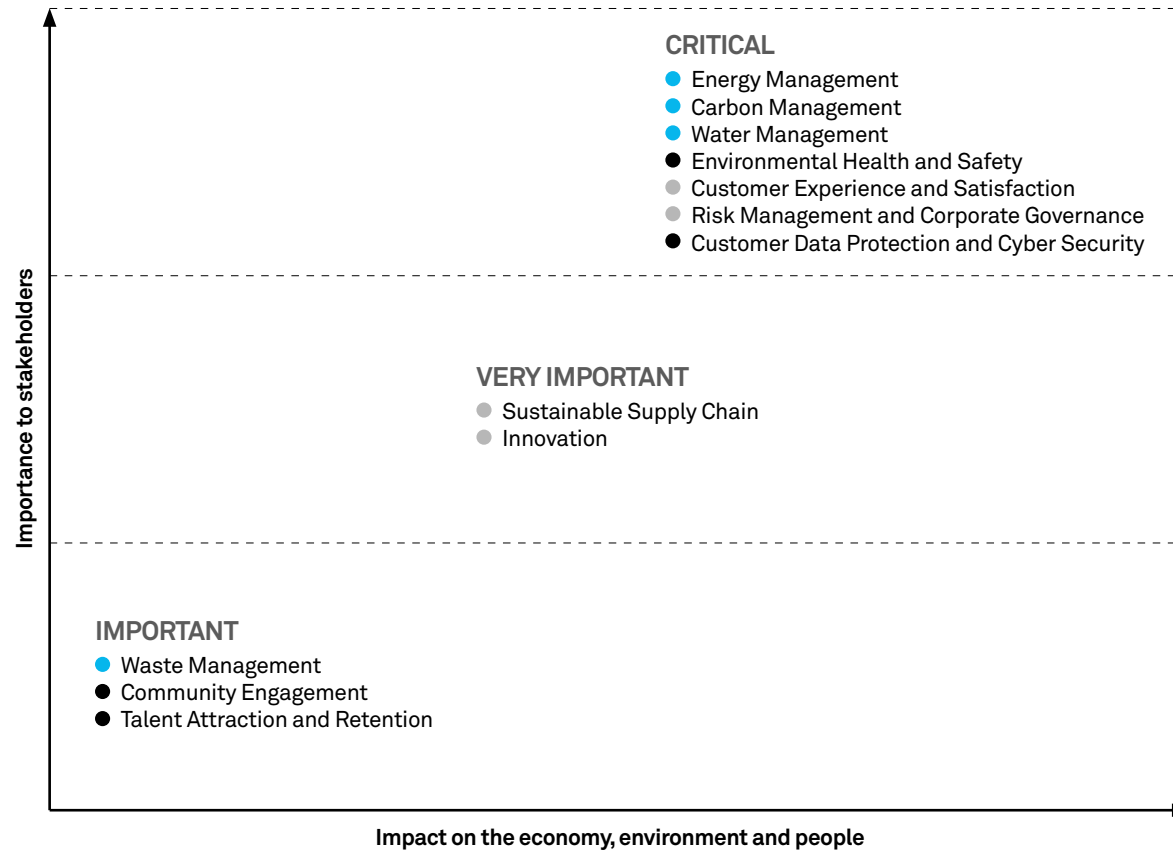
CRITICAL
Energy Management
Carbon Management
Water Management
Environmental Health and Safety
Customer Experience and Satisfaction
Risk Management and Corporate Governance
Customer Data Protection and Cyber Security

VERY IMPORTANT
Sustainable Supply Chain
Innovation

IMPORTANT
Waste Management
Community Engagement
Talent Attraction and Retention

Importance to stakeholders

Impact on the economy, environment and people